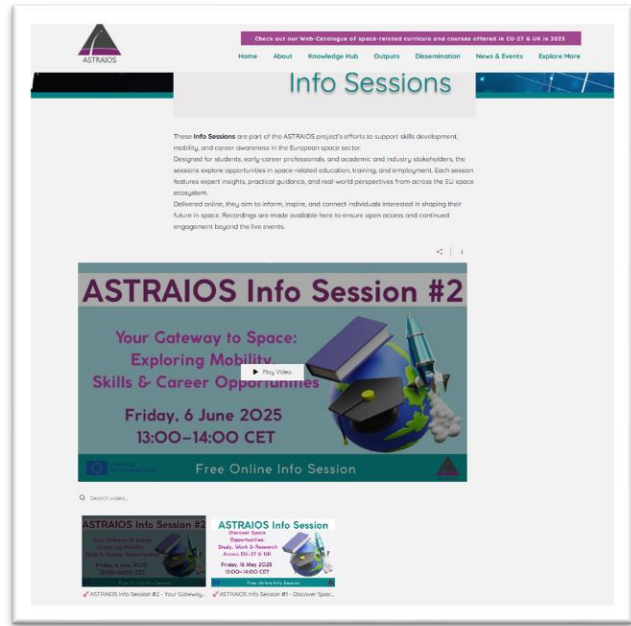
ASTRAIOS

Check out our Web-Catalogue of space-related curricula and courses offered in EU-27 & UK in 2025

Home About Knowledge Hub Outputs Dissemination News & Events Explore More

Info Sessions

These Info Sessions are part of the ASTRAIOS project's efforts to support skills development, mobility, and career awareness in the European space sector.
Designed for students, early-career professionals, and academic and industry stakeholders, the sessions explore opportunities in space-related education, training, and employment. Each session features expert insights, practical guidance, and real-world perspectives from across the EU space ecosystem.
Delivered online, they aim to inform, inspire, and connect individuals interested in shaping their future in space. Recordings are made available here to ensure open access and continued engagement beyond the live events.

ASTRAIOS Info Session #2

Your Gateway to Space: Exploring Mobility, Skills & Career Opportunities

Play Video

Friday, 6 June 2025
13:00–14:00 CET

Free Online Info Session

Search video...

ASTRAIOS Info Session #2
Your Gateway to Space: Exploring Mobility, Skills & Career Opportunities
Friday, 6 June 2025
13:00–14:00 CET
Free Online Info Session

ASTRAIOS Info Session
Discover Space Opportunities: Study, Work & Research Across EU-27 & UK
Friday, 16 May 2025
13:00–14:00 CET
Free Online Info Session

ASTRAIOS Info Session #2 - Your Gateway...
ASTRAIOS Info Session #1 - Discover Spac...